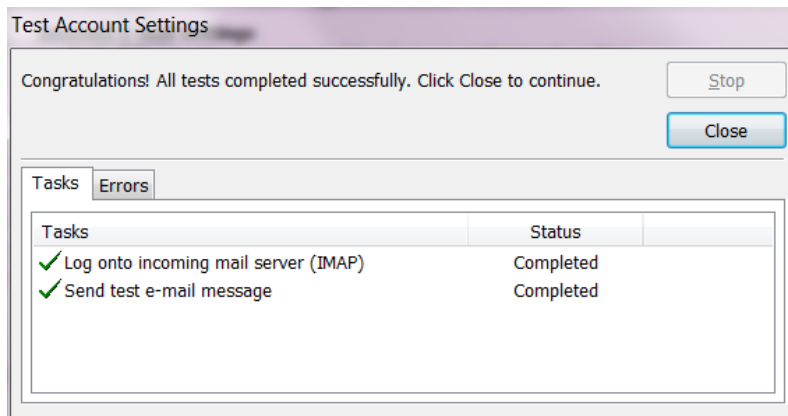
Test Account Settings

Congratulations! All tests completed successfully. Click Close to continue.

Stop

Close

Tasks | Errors

| Tasks | Status |
|---|---|
| Log onto incoming mail server (IMAP) | Completed |
| Send test e-mail message | Completed |